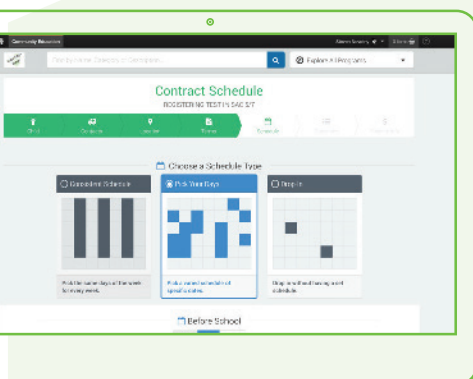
Community Resources

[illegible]

Find by Name, Category, or Description

Explore All Programs

Contract Schedule

REGISTERING TEST IN SAC 2/7

Child

Contacts

Location

Terms

Schedule

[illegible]

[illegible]

Choose a Schedule Type

Consistent Schedule

Pick Your Days

Drop-In

Pick the same days of the week for every week.

Pick a custom schedule of specific dates.

Drop-in without having a set schedule.

Before School